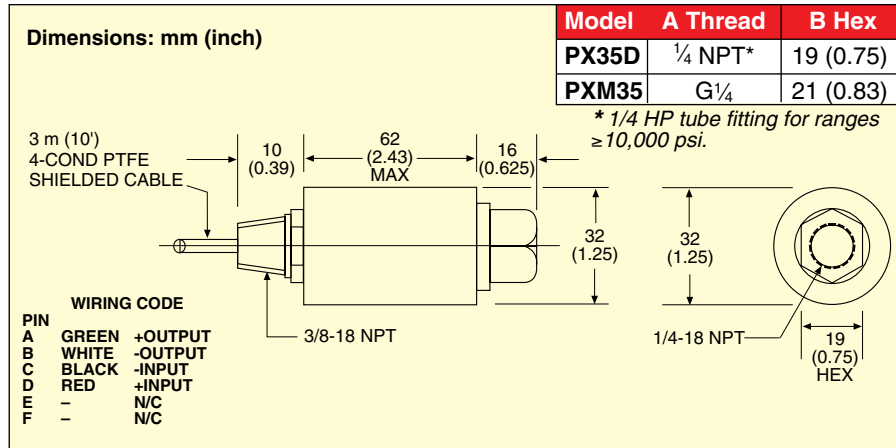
Dimensions: mm (inch)

| Model | A Thread | B Hex |
|---|---|---|
| PX35D | $\frac{1}{4}$ NPT* | 19 (0.75) |
| PXM35 | G$\frac{1}{4}$ | 21 (0.83) |

* 1/4 HP tube fitting for ranges ≥10,000 psi.

3 m (10')
4-COND PTFE
SHIELDED CABLE

10
(0.39)

62
(2.43)
MAX

16
(0.625)

32
(1.25)

32
(1.25)

WIRING CODE

| PIN | | |
|---|---|---|
| A | GREEN | +OUTPUT |
| B | WHITE | -OUTPUT |
| C | BLACK | -INPUT |
| D | RED | +INPUT |
| E | – | N/C |
| F | – | N/C |

3/8-18 NPT

1/4-18 NPT

19
(0.75)
HEX